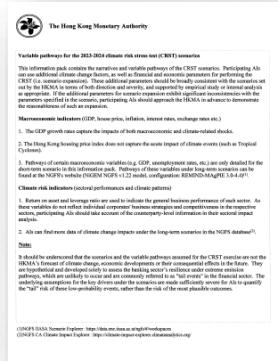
The Hong Kong Monetary Authority

Variable pathways for the 2023-2024 climate risk stress test (CRST) scenarios

This information pack contains the narratives and variable pathways of the CRST scenarios. Participating AIs can use additional climate change factors, as well as financial and economic parameters for performing the CRST (i.e. scenario expansion). These additional parameters should be broadly consistent with the scenarios set out by the HKMA in terms of both direction and severity, and supported by empirical study or internal analysis as appropriate. If the additional parameters for scenario expansion exhibit significant inconsistencies with the parameters specified in the scenario, participating AIs should approach the HKMA in advance to demonstrate the reasonableness of such an expansion.

Macroeconomic indicators (GDP, house price, inflation, interest rates, exchange rates etc.)

1. The GDP growth rates capture the impacts of both macroeconomic and climate-related shocks.

2. The Hong Kong housing price index does not capture the acute impact of climate events (such as Tropical Cyclones).

3. Pathways of certain macroeconomic variables (e.g. GDP, unemployment rates, etc.) are only detailed for the short-term scenario in this information pack. Pathways of these variables under long-term scenarios can be found at the NGFS website (NiGEM NGFS v1.22 model, configuration: REMIND-MAgPIE 3.0-4.4)$^{(1)}$.

Climate risk indicators (sectoral performances and climate patterns)

1. Return on asset and leverage ratio are used to indicate the general business performance of each sector. As these variables do not reflect individual corporates' business strategies and competitiveness in the respective sectors, participating AIs should take account of the counterparty-level information in their sectoral impact analysis.

2. AIs can find more data of climate change impacts under the long-term scenarios in the NGFS database$^{(2)}$.

Note:

It should be understood that the scenarios and the variable pathways assumed for the CRST exercise are not the HKMA's forecast of climate change, economic developments or their consequential effects in the future. They are hypothetical and developed solely to assess the banking sector's resilience under extreme emission pathways, which are unlikely to occur and are commonly referred to as "tail events" in the financial sector. The underlying assumptions for the key drivers under the scenarios are made sufficiently severe for AIs to quantify the "tail" risk of these low-probability events, rather than the risk of the most plausible outcomes.

(1)NGFS IIASA Scenario Explorer : https://data.ene.iiasa.ac.at/ngfs/#/workspaces
(2)NGFS CA Climate Impact Explorer : https://climate-impact-explorer.climateanalytics.org/